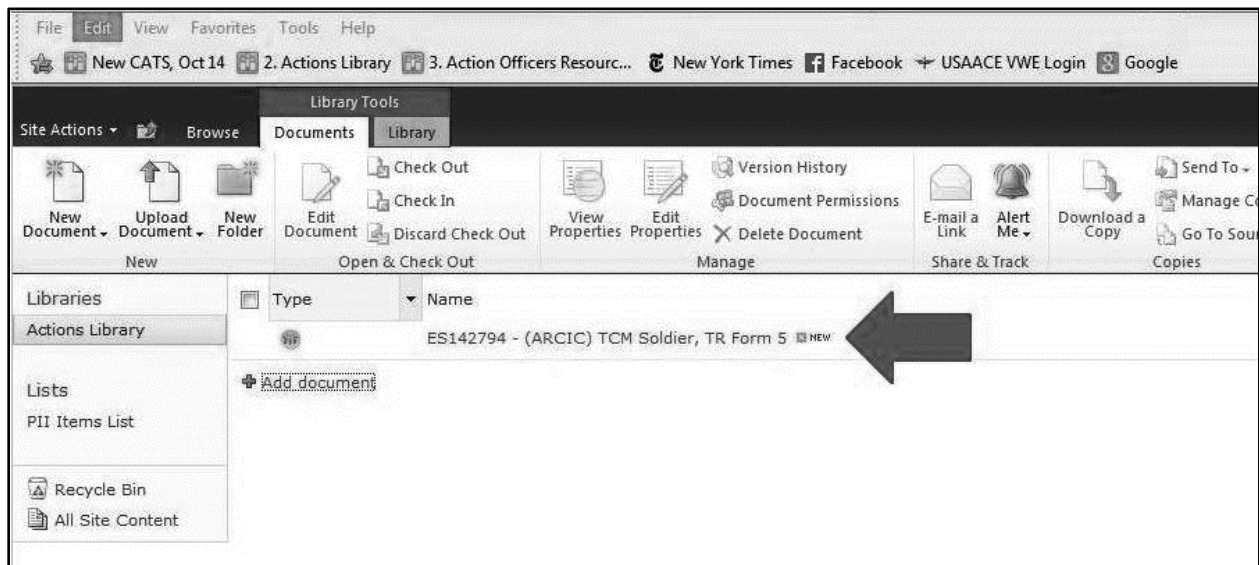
File Edit View Favorites Tools Help

New CATS, Oct 14 2. Actions Library 3. Action Officers Resourc... New York Times Facebook USAACE VWE Login Google

Library Tools

Site Actions Browse Documents Library

New Document Upload Document New Folder
New

Edit Document Check Out Check In Discard Check Out
Open & Check Out

View Properties Edit Properties Version History Document Permissions Delete Document
Manage

E-mail a Link Alert Me
Share & Track

Download a Copy Send To Manage C Go To Sou
Copies

Libraries
Actions Library

Lists
PII Items List

Recycle Bin
All Site Content

Type Name

ES142794 - (ARCIC) TCM Soldier, TR Form 5 NEW

Add document